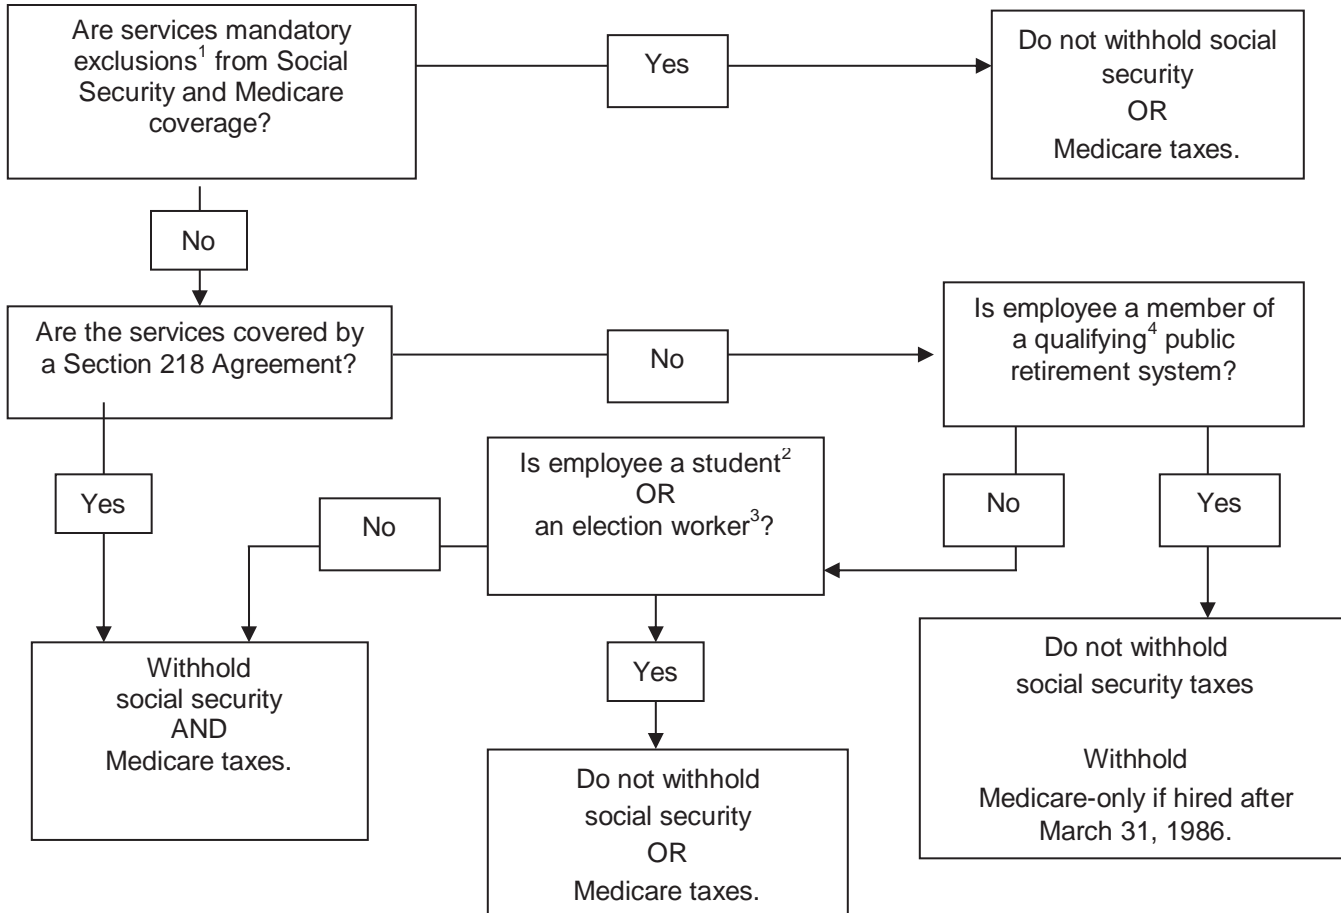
Are services mandatory exclusions$^1$ from Social Security and Medicare coverage?

Yes

Do not withhold social security
OR
Medicare taxes.

No

Are the services covered by a Section 218 Agreement?

No

Is employee a member of a qualifying$^4$ public retirement system?

Yes

Is employee a student$^2$
OR
an election worker$^3$?

No

No

Yes

Withhold
social security
AND
Medicare taxes.

Yes

Do not withhold social security taxes

Withhold
Medicare-only if hired after March 31, 1986.

Do not withhold
social security
OR
Medicare taxes.